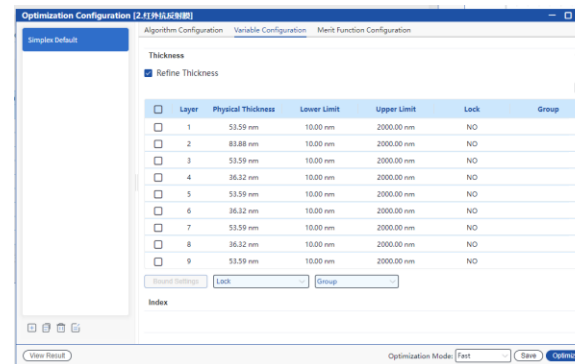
Optimization Configuration [2.红外抗反射膜]

Simplex Default

Algorithm Configuration | Variable Configuration | Merit Function Configuration

Thickness

Refine Thickness

| | Layer | Physical Thickness | Lower Limit | Upper Limit | Lock | Group |
|---|---|---|---|---|---|---|
| | 1 | 53.59 nm | 10.00 nm | 2000.00 nm | NO | |
| | 2 | 83.88 nm | 10.00 nm | 2000.00 nm | NO | |
| | 3 | 53.59 nm | 10.00 nm | 2000.00 nm | NO | |
| | 4 | 36.32 nm | 10.00 nm | 2000.00 nm | NO | |
| | 5 | 53.59 nm | 10.00 nm | 2000.00 nm | NO | |
| | 6 | 36.32 nm | 10.00 nm | 2000.00 nm | NO | |
| | 7 | 53.59 nm | 10.00 nm | 2000.00 nm | NO | |
| | 8 | 36.32 nm | 10.00 nm | 2000.00 nm | NO | |
| | 9 | 53.59 nm | 10.00 nm | 2000.00 nm | NO | |

Bound Settings | Lock | Group

Index

View Result

Optimization Mode: Fast | Save | Optimiz